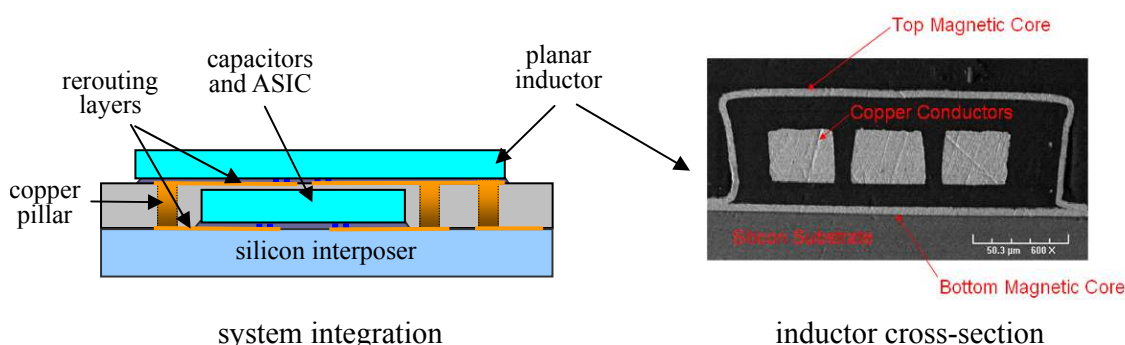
capacitors and ASIC

planar inductor

rerouting layers

copper pillar

silicon interposer

system integration

Top Magnetic Core

Copper Conductors

Silicon Substrate

50.3 µm 600 X

Bottom Magnetic Core

inductor cross-section